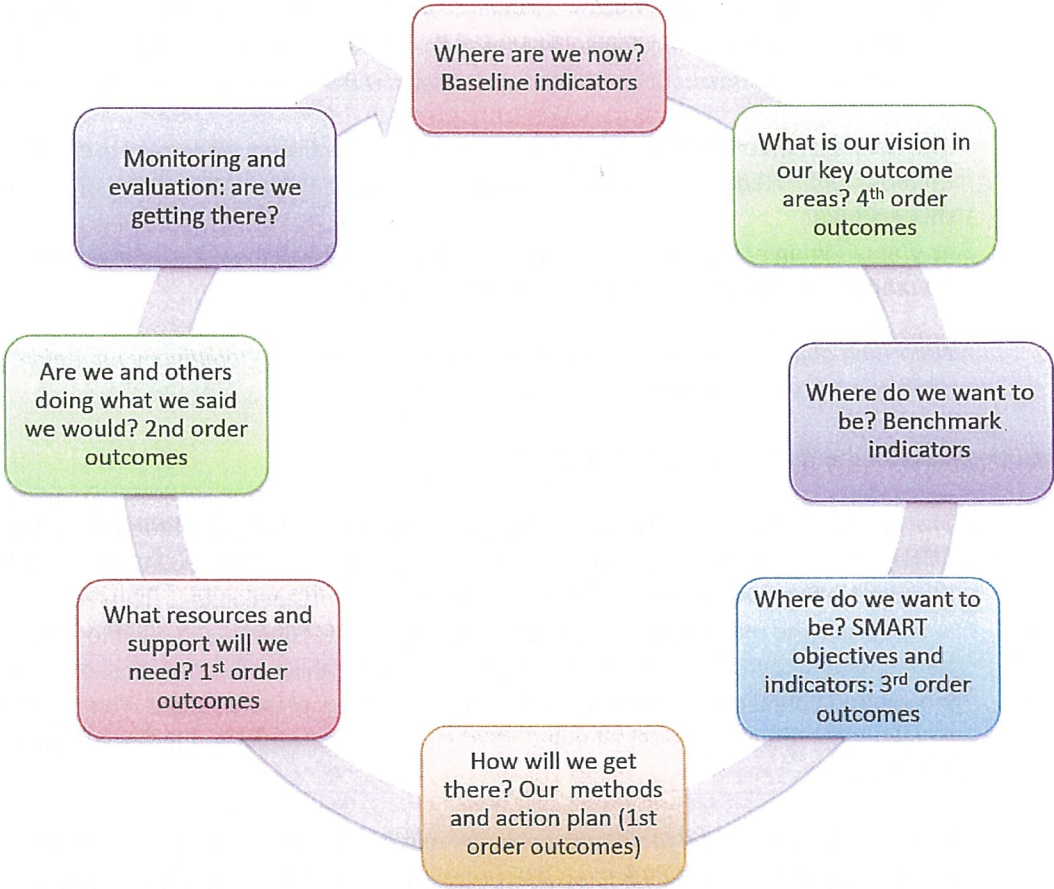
Where are we now? Baseline indicators

What is our vision in our key outcome areas? 4$^{th}$ order outcomes

Where do we want to be? Benchmark indicators

Where do we want to be? SMART objectives and indicators: 3$^{rd}$ order outcomes

How will we get there? Our methods and action plan (1st order outcomes)

What resources and support will we need? 1$^{st}$ order outcomes

Are we and others doing what we said we would? 2nd order outcomes

Monitoring and evaluation: are we getting there?